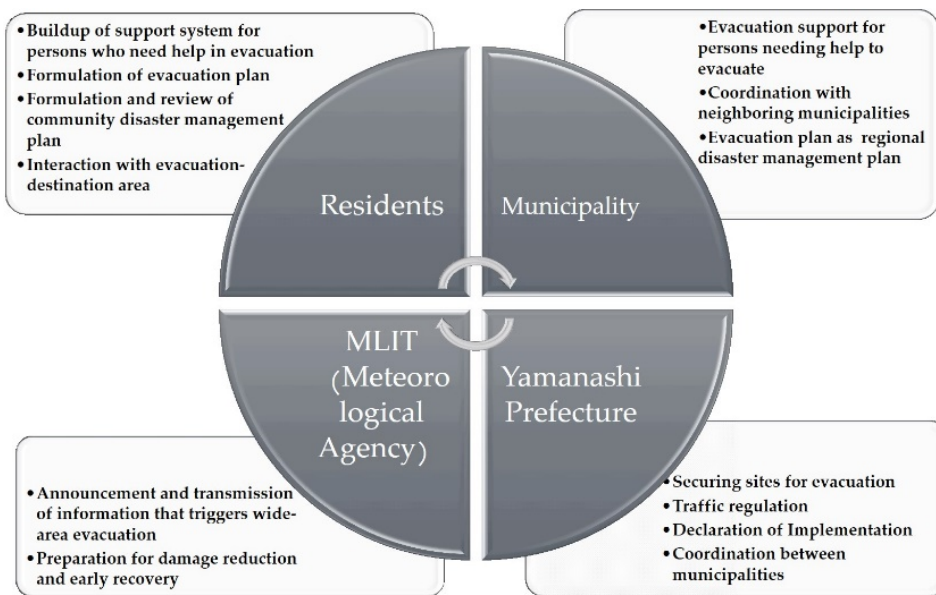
• Buildup of support system for persons who need help in evacuation
• Formulation of evacuation plan
• Formulation and review of community disaster management plan
• Interaction with evacuation-destination area

• Evacuation support for persons needing help to evacuate
• Coordination with neighboring municipalities
• Evacuation plan as regional disaster management plan

Residents

Municipality

MLIT (Meteoro logical Agency)

Yamanashi Prefecture

• Announcement and transmission of information that triggers wide-area evacuation
• Preparation for damage reduction and early recovery

• Securing sites for evacuation
• Traffic regulation
• Declaration of Implementation
• Coordination between municipalities